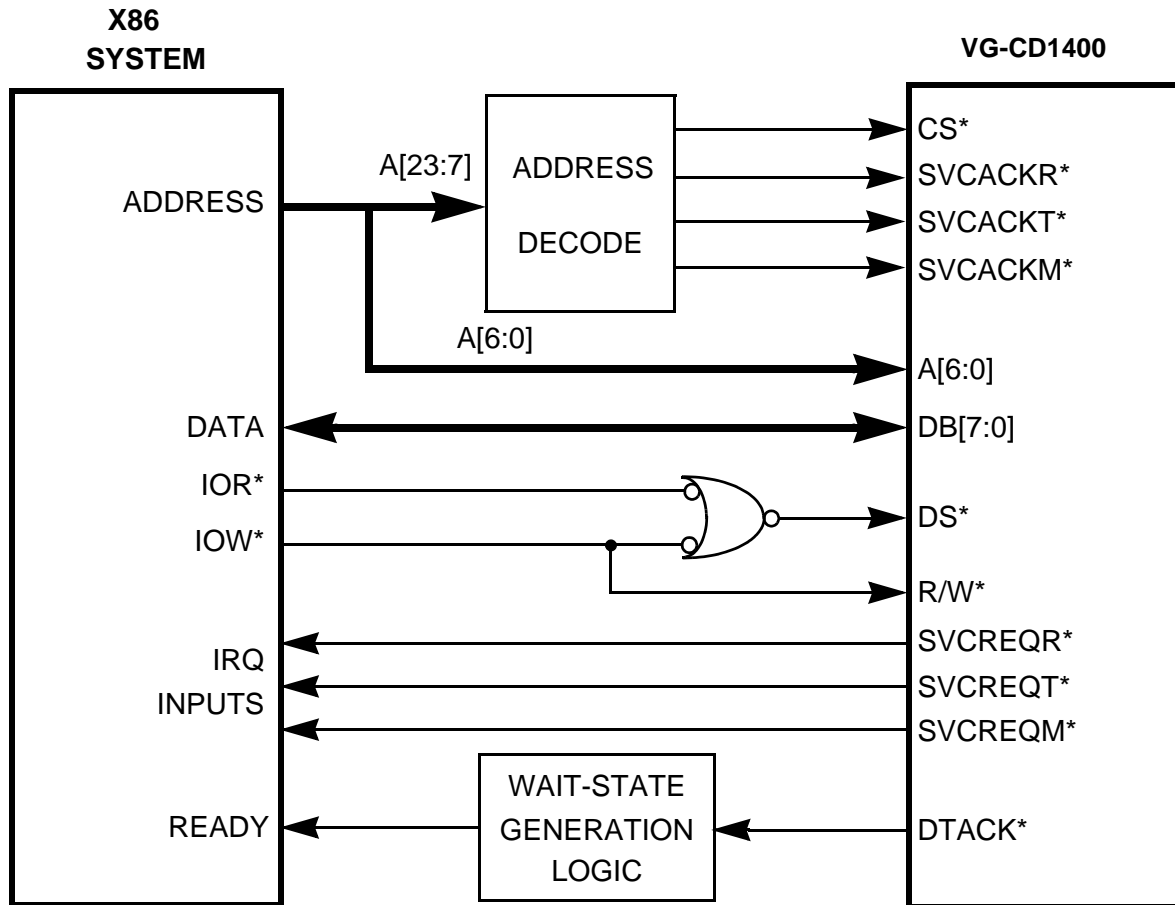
X86
SYSTEM

VG-CD1400

ADDRESS

A[23:7]

ADDRESS

DECODE

CS*

SVCACKR*

SVCACKT*

SVCACKM*

A[6:0]

A[6:0]

DATA

DB[7:0]

IOR*

IOW*

DS*

R/W*

IRQ
INPUTS

SVCREQR*

SVCREQT*

SVCREQM*

READY

WAIT-STATE
GENERATION
LOGIC

DTACK*